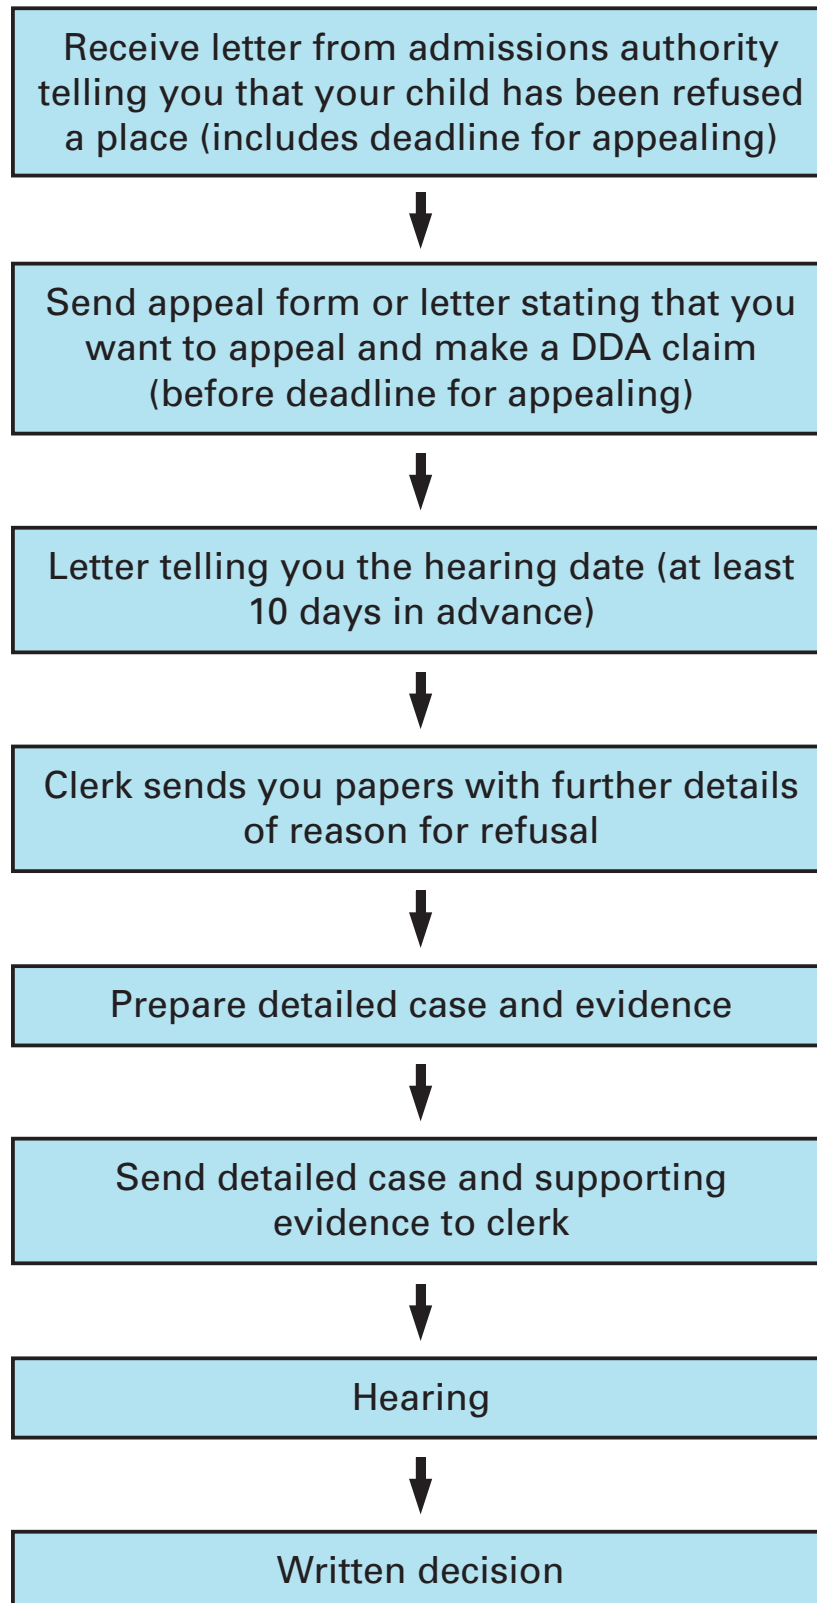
Receive letter from admissions authority telling you that your child has been refused a place (includes deadline for appealing)

Send appeal form or letter stating that you want to appeal and make a DDA claim (before deadline for appealing)

Letter telling you the hearing date (at least 10 days in advance)

Clerk sends you papers with further details of reason for refusal

Prepare detailed case and evidence

Send detailed case and supporting evidence to clerk

Hearing

Written decision